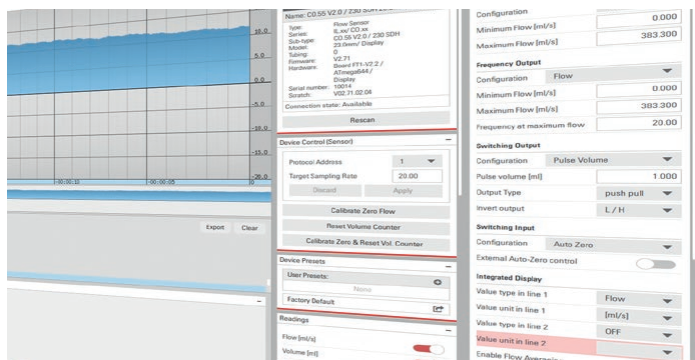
10.0
5.0
0.0
-5.0
-10.0
-15.0
-20.0
-00:00:10
-00:00:05
Export
Clear

Name: C0.55 V2.0 / 230 SDH
Type: Flow Sensor
Series: ILxx/ CO.xx
Sub-type: C0.55 V2.0 / 230 SDH
Model: 23.0mm/ Display
Tubing: 0
Firmware: V2.71
Hardware: Board FT1-V2.2 / ATmega644 / Display
Serial number: 10014
Scratch: V02.71.02.04
Connection state: Available
Rescan

Device Control (Sensor)
Protocol Address
1
Target Sampling Rate
20.00
Discard
Apply
Calibrate Zero Flow
Reset Volume Counter
Calibrate Zero & Reset Vol. Counter

Device Presets
User Presets:
None
Factory Default

Readings
Flow [ml/s]
Volume [ml]

Configuration
Minimum Flow [ml/s]
0.000
Maximum Flow [ml/s]
383.300

Frequency Output
Configuration
Flow
Minimum Flow [ml/s]
0.000
Maximum Flow [ml/s]
383.300
Frequency at maximum flow
20.00

Switching Output
Configuration
Pulse Volume
Pulse volume [ml]
1.000
Output Type
push pull
Invert output
L / H

Switching Input
Configuration
Auto Zero
External Auto-Zero control

Integrated Display
Value type in line 1
Flow
Value unit in line 1
[ml/s]
Value type in line 2
OFF
Value unit in line 2
Enable Flow Averagin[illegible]